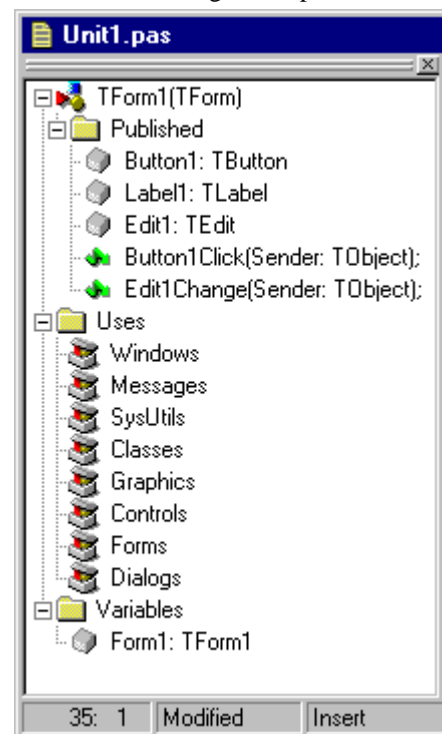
Unit1.pas

TForm1(TForm)
Published
Button1: TButton
Label1: TLabel
Edit1: TEdit
Button1Click(Sender: TObject);
Edit1Change(Sender: TObject);
Uses
Windows
Messages
SysUtils
Classes
Graphics
Controls
Forms
Dialogs
Variables
Form1: TForm1

35: 1 | Modified | Insert